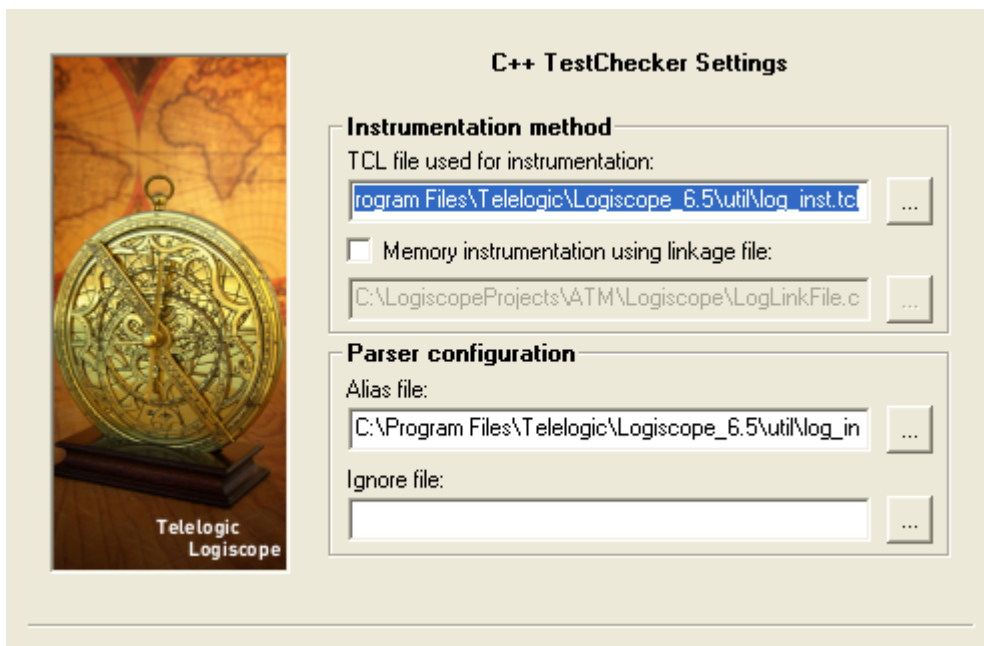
Telelogic
Logiscope

C++ TestChecker Settings

Instrumentation method

TCL file used for instrumentation:

rogram Files\Telelogic\Logiscope_6.5\util\log_inst.tcl

...

Memory instrumentation using linkage file:

C:\LogiscopeProjects\ATM\Logiscope\LogLinkFile.c

...

Parser configuration

Alias file:

C:\Program Files\Telelogic\Logiscope_6.5\util\log_in

...

Ignore file:

...